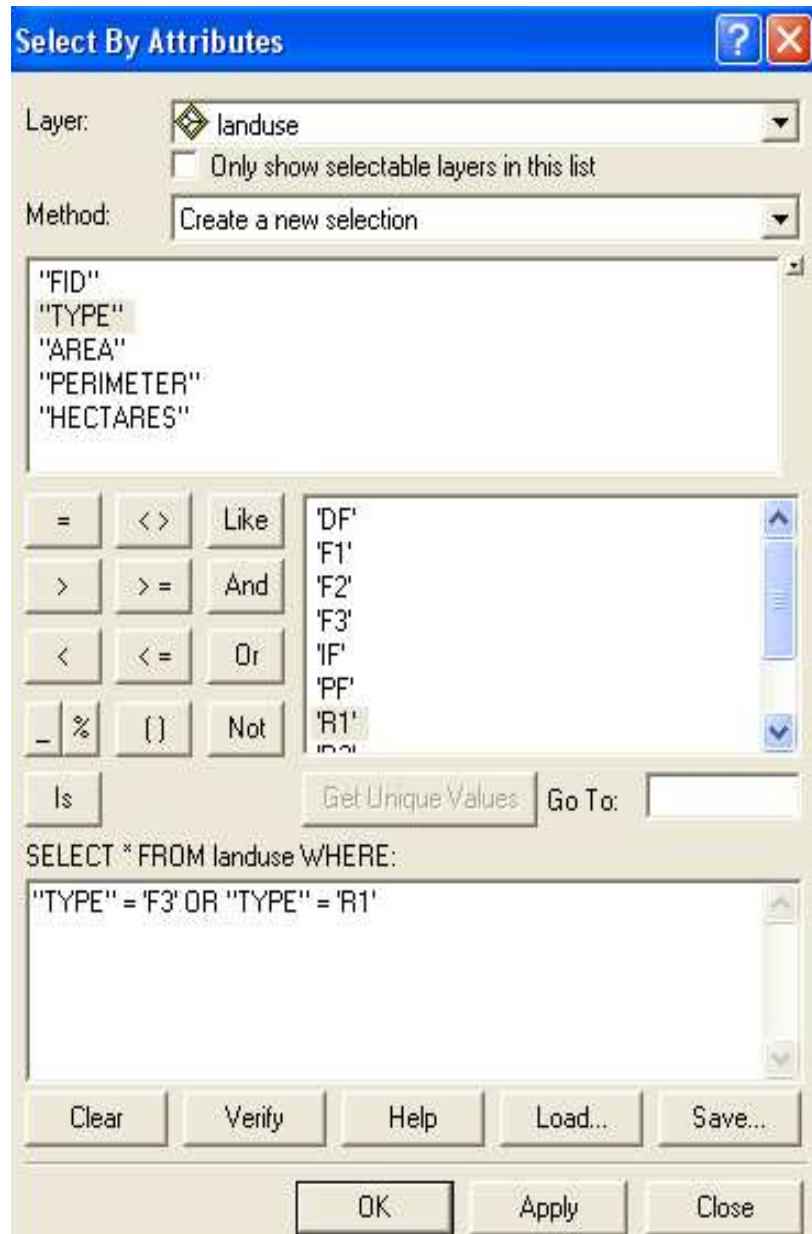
Select By Attributes

Layer: landuse

Only show selectable layers in this list

Method: Create a new selection

"FID"
"TYPE"
"AREA"
"PERIMETER"
"HECTARES"

= <> Like
> >= And
< <= Or
_ % () Not
Is

'DF'
'F1'
'F2'
'F3'
'IF'
'PF'
'R1'
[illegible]

Get Unique Values Go To:

SELECT * FROM landuse WHERE:

"TYPE" = 'F3' OR "TYPE" = 'R1'

Clear Verify Help Load... Save...

OK Apply Close